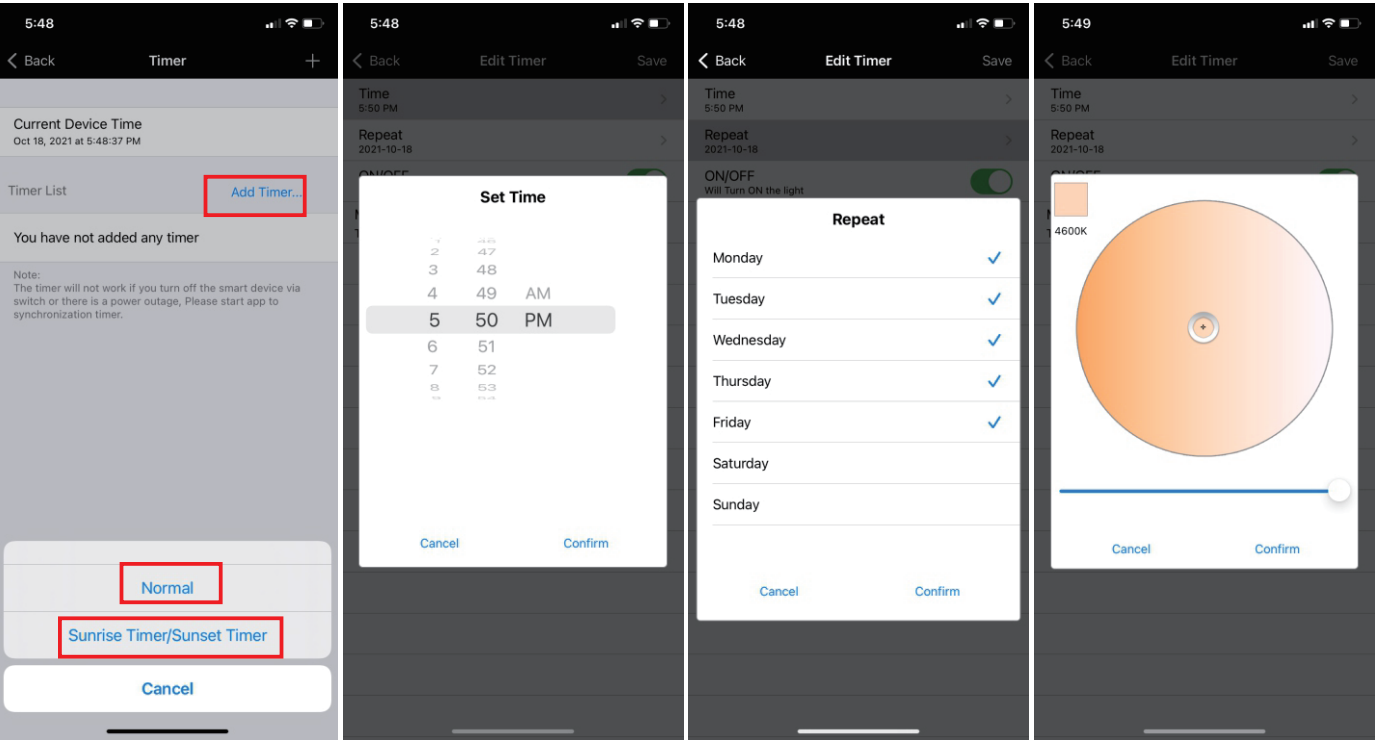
5:48

Back Timer +

Current Device Time
Oct 18, 2021 at 5:48:37 PM

Timer List Add Timer...

You have not added any timer

Note:
The timer will not work if you turn off the smart device via switch or there is a power outage, Please start app to synchronization timer.

Normal

Sunrise Timer/Sunset Timer

Cancel

5:48

Back Edit Timer Save

Time
5:50 PM

Repeat
2021-10-18

Set Time

| 2 | 47 | |
|---|---|---|
| 3 | 48 | |
| 4 | 49 | AM |
| 5 | 50 | PM |
| 6 | 51 | |
| 7 | 52 | |
| 8 | 53 | |

Cancel Confirm

5:48

Back Edit Timer Save

Time
5:50 PM

Repeat
2021-10-18

ON/OFF
Will Turn ON the light

Repeat

Monday
Tuesday
Wednesday
Thursday
Friday
Saturday
Sunday

Cancel Confirm

5:49

Back Edit Timer Save

Time
5:50 PM

Repeat
2021-10-18

4600K

Cancel Confirm